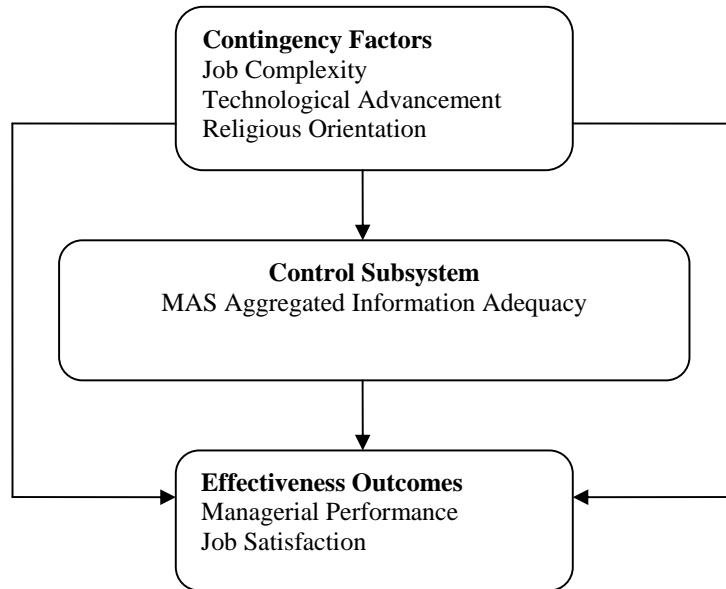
**Contingency Factors**
Job Complexity
Technological Advancement
Religious Orientation

**Control Subsystem**
MAS Aggregated Information Adequacy

**Effectiveness Outcomes**
Managerial Performance
Job Satisfaction